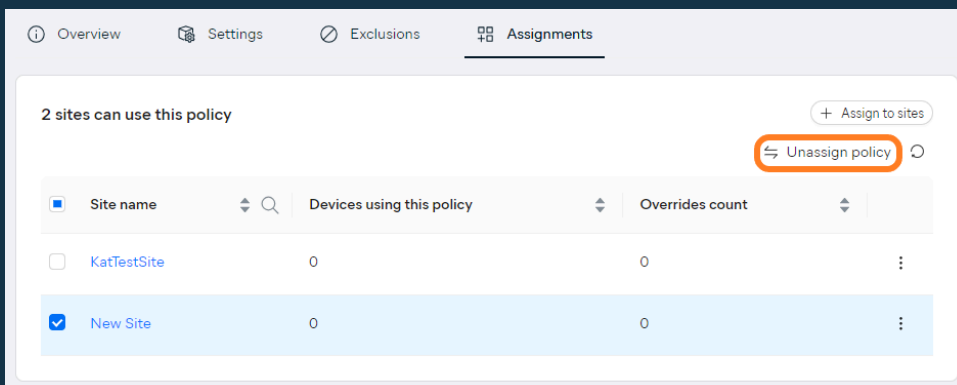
Overview Settings Exclusions Assignments

2 sites can use this policy

+ Assign to sites

Unassign policy

| Site name | Devices using this policy | Overrides count |
|---|---|---|
| KatTestSite | 0 | 0 |
| New Site | 0 | 0 |